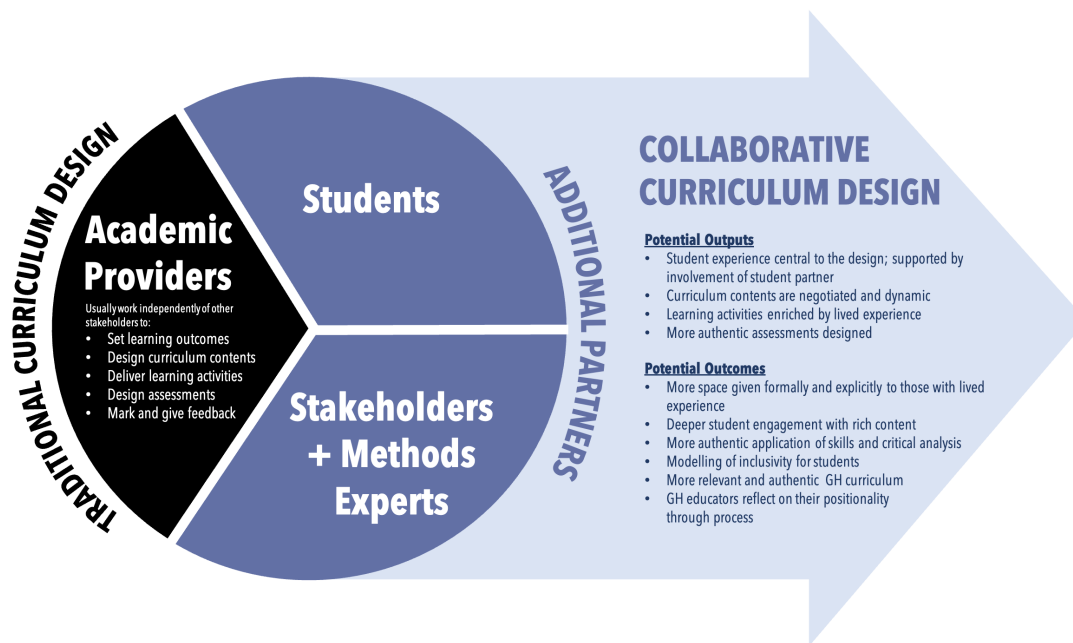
TRADITIONAL CURRICULUM DESIGN

Academic Providers

Usually work independently of other stakeholders to:
- Set learning outcomes
- Design curriculum contents
- Deliver learning activities
- Design assessments
- Mark and give feedback

Students

Stakeholders + Methods Experts

ADDITIONAL PARTNERS

COLLABORATIVE CURRICULUM DESIGN

Potential Outputs
- Student experience central to the design; supported by involvement of student partner
- Curriculum contents are negotiated and dynamic
- Learning activities enriched by lived experience
- More authentic assessments designed

Potential Outcomes
- More space given formally and explicitly to those with lived experience
- Deeper student engagement with rich content
- More authentic application of skills and critical analysis
- Modelling of inclusivity for students
- More relevant and authentic GH curriculum
- GH educators reflect on their positionality through process